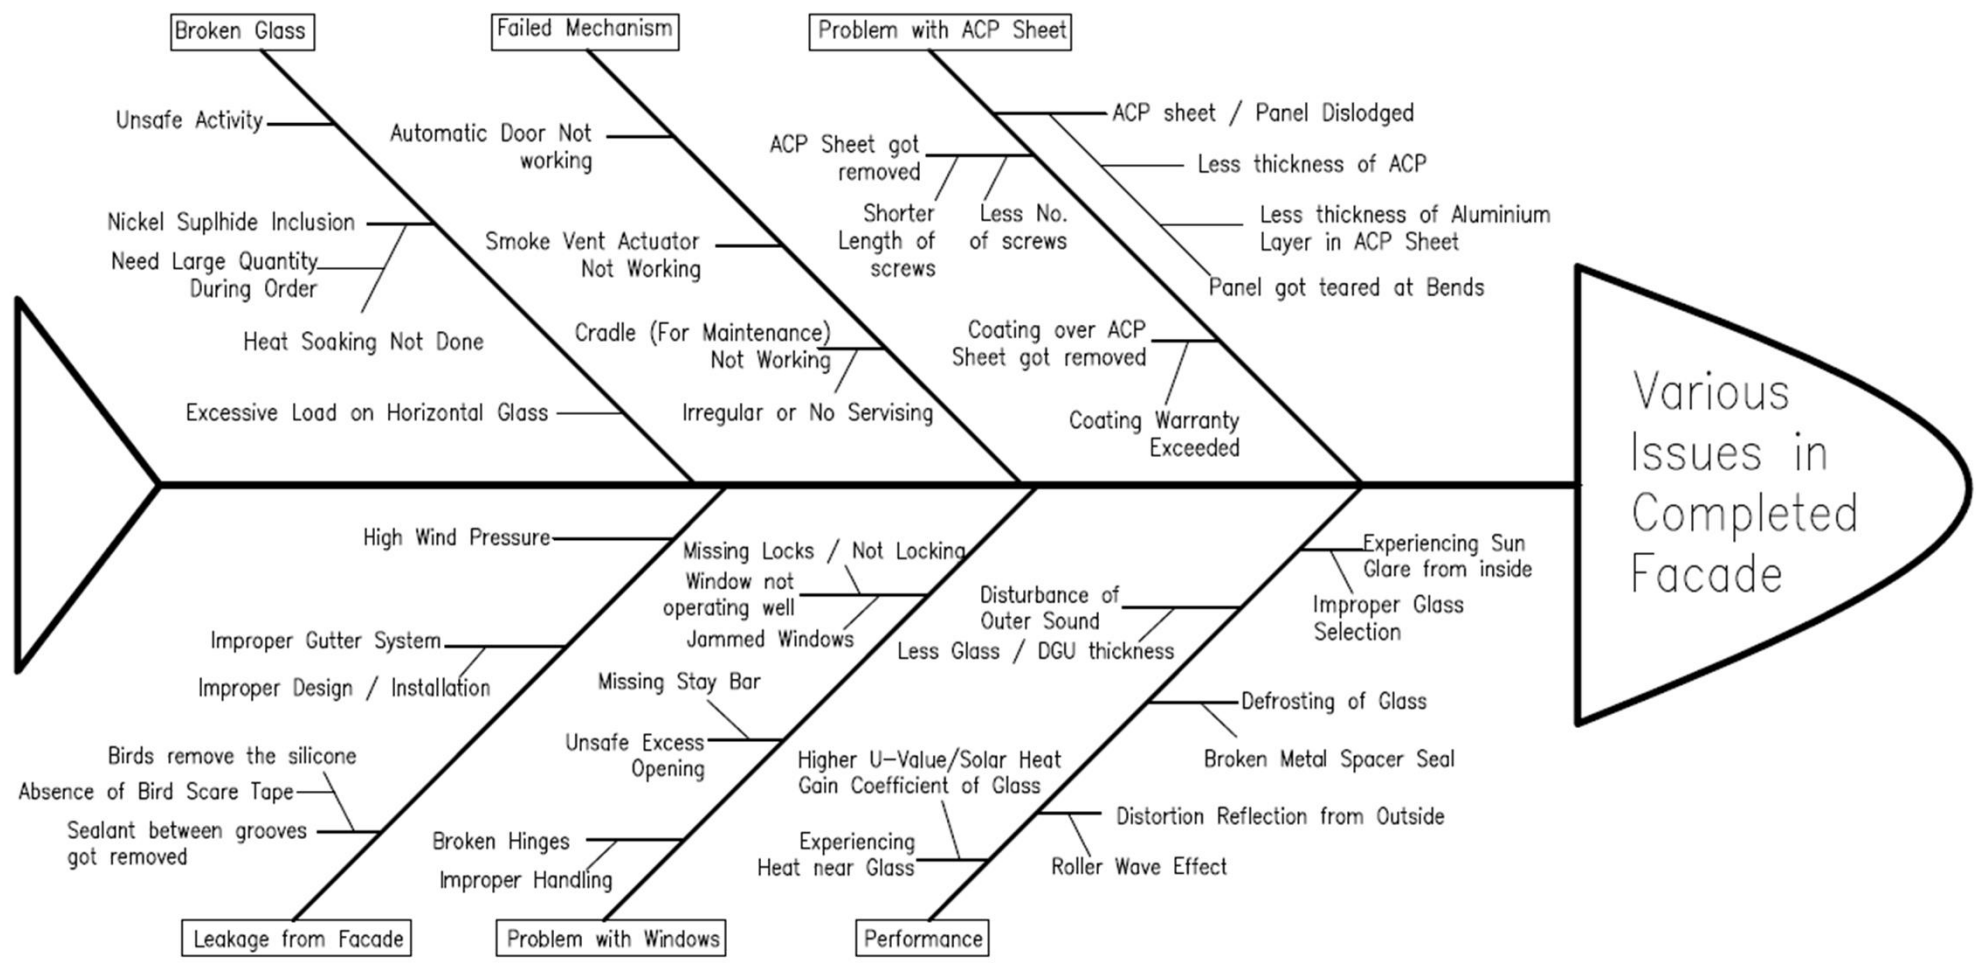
Broken Glass

Unsafe Activity

Nickel Suplhide Inclusion

Need Large Quantity During Order

Heat Soaking Not Done

Excessive Load on Horizontal Glass

Failed Mechanism

Automatic Door Not working

Smoke Vent Actuator Not Working

Cradle (For Maintenance) Not Working

Irregular or No Servising

Problem with ACP Sheet

ACP sheet / Panel Dislodged

ACP Sheet got removed

Shorter Length of screws

Less No. of screws

Less thickness of ACP

Less thickness of Aluminium Layer in ACP Sheet

Panel got teared at Bends

Coating over ACP Sheet got removed

Coating Warranty Exceeded

Various Issues in Completed Facade

High Wind Pressure

Improper Gutter System

Improper Design / Installation

Birds remove the silicone

Absence of Bird Scare Tape

Sealant between grooves got removed

Leakage from Facade

Missing Locks / Not Locking

Window not operating well

Jammed Windows

Missing Stay Bar

Unsafe Excess Opening

Broken Hinges

Improper Handling

Problem with Windows

Experiencing Sun Glare from inside

Improper Glass Selection

Disturbance of Outer Sound

Less Glass / DGU thickness

Defrosting of Glass

Broken Metal Spacer Seal

Higher U-Value/Solar Heat Gain Coefficient of Glass

Experiencing Heat near Glass

Distortion Reflection from Outside

Roller Wave Effect

Performance